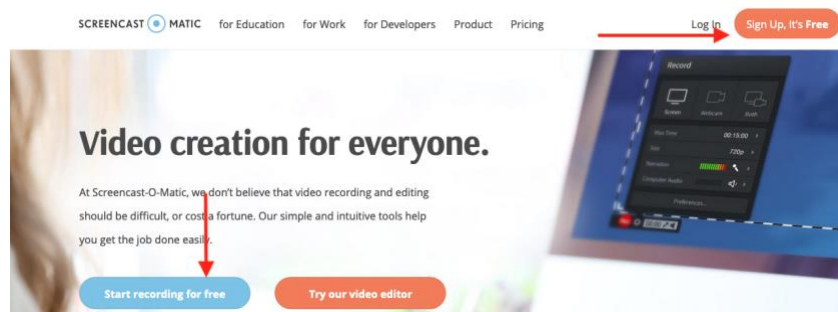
SCREENCAST MATIC for Education for Work for Developers Product Pricing Log In Sign Up, It's Free

Record

Screen Webcam Both

Max Time 00:15:00

Size 720p

Narration

Computer Audio

Preferences...

Video creation for everyone.

At Screencast-O-Matic, we don't believe that video recording and editing should be difficult, or cost a fortune. Our simple and intuitive tools help you get the job done easily.

Start recording for free

Try our video editor